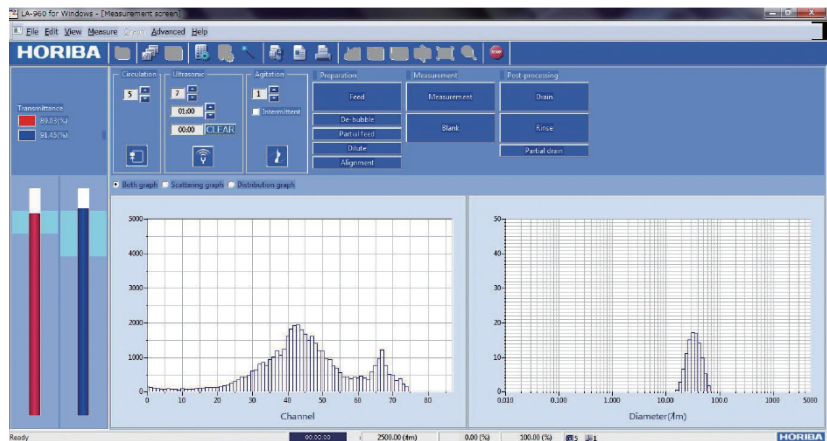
LA-960 for Windows - [Measurement screen]

File Edit View Measure Graph Advanced Help

HORIBA

Circulation
5
Ultrasonic
7
01:00
00:00 CLEAR
Agitation
1
Intermittent

Preparation
Feed
De-bubble
Partial feed
Dilute
Alignment

Measurement
Measurement
Blank

Post-processing
Drain
Rinse
Partial drain

Transmittance
89.83(%)
91.45(%)

Both graph Scattering graph Distribution graph

5000
4000
3000
2000
1000
0
0 10 20 30 40 50 60 70 80
Channel

30
20
10
0
0.010 0.100 1.000 10.00 100.0 1000 5000
Diameter(μm)

Ready 00:00:00 2500.00 (μm) 0.00 (%) 100.00 (%) 5 1 HORIBA